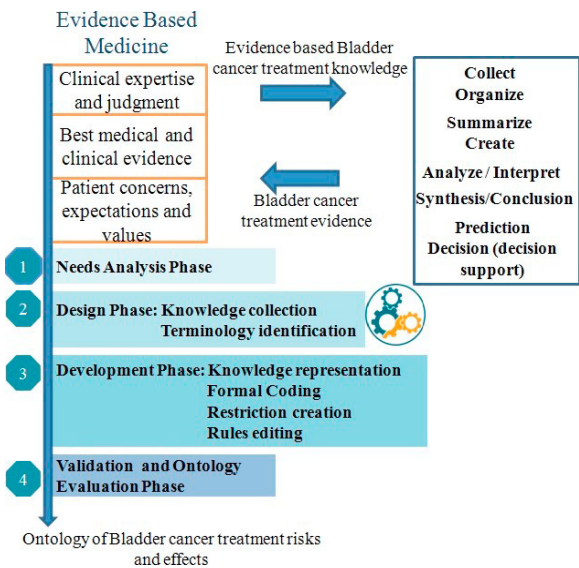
Evidence Based Medicine

Clinical expertise and judgment

Best medical and clinical evidence

Patient concerns, expectations and values

Evidence based Bladder cancer treatment knowledge

Collect
Organize
Summarize
Create
Analyze / Interpret
Synthesis/Conclusion
Prediction
Decision (decision support)

Bladder cancer treatment evidence

1 Needs Analysis Phase

2 Design Phase: Knowledge collection
Terminology identification

3 Development Phase: Knowledge representation
Formal Coding
Restriction creation
Rules editing

4 Validation and Ontology Evaluation Phase

Ontology of Bladder cancer treatment risks and effects